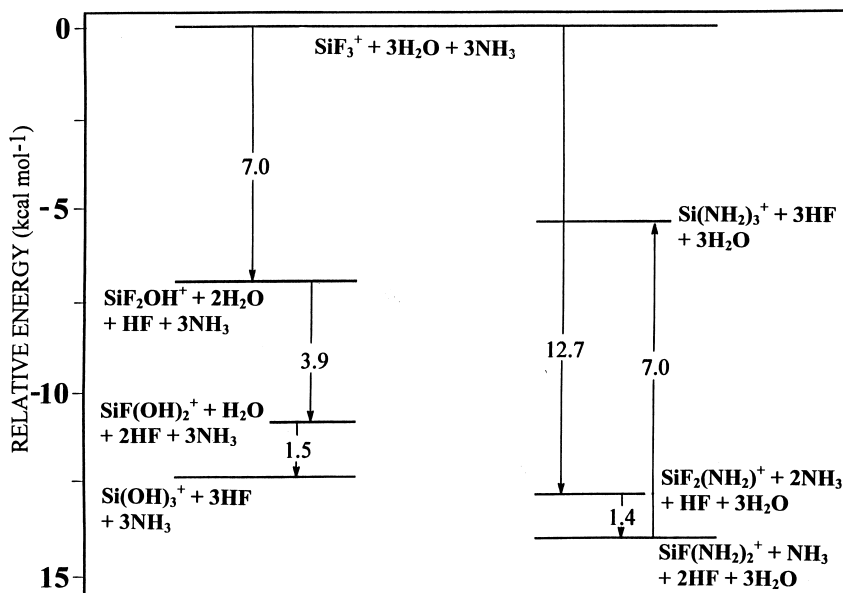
0

-5

-10

15

RELATIVE ENERGY (kcal mol$^{-1}$)

$SiF_3^+ + 3H_2O + 3NH_3$

7.0

$SiF_2OH^+ + 2H_2O + HF + 3NH_3$

3.9

$SiF(OH)_2^+ + H_2O + 2HF + 3NH_3$

1.5

$Si(OH)_3^+ + 3HF + 3NH_3$

$Si(NH_2)_3^+ + 3HF + 3H_2O$

12.7

7.0

$SiF_2(NH_2)^+ + 2NH_3 + HF + 3H_2O$

1.4

$SiF(NH_2)_2^+ + NH_3 + 2HF + 3H_2O$